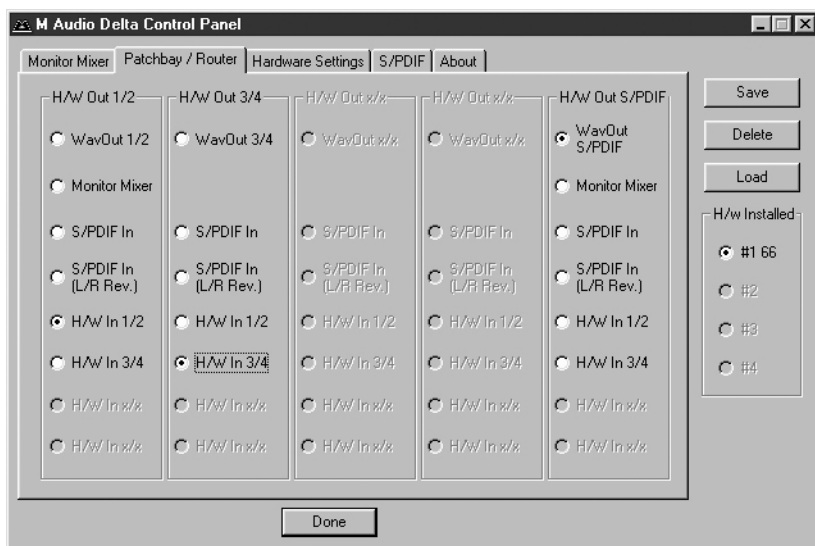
M Audio Delta Control Panel

Monitor Mixer | Patchbay / Router | Hardware Settings | S/PDIF | About

H/W Out 1/2
WavOut 1/2
Monitor Mixer
S/PDIF In
S/PDIF In (L/R Rev.)
H/W In 1/2
H/W In 3/4
H/W In x/x
H/W In x/x

H/W Out 3/4
WavOut 3/4
S/PDIF In
S/PDIF In (L/R Rev.)
H/W In 1/2
H/W In 3/4
H/W In x/x
H/W In x/x

H/W Out x/x
WavOut x/x
S/PDIF In
S/PDIF In (L/R Rev.)
H/W In 1/2
H/W In 3/4
H/W In x/x
H/W In x/x

H/W Out x/x
WavOut x/x
S/PDIF In
S/PDIF In (L/R Rev.)
H/W In 1/2
H/W In 3/4
H/W In x/x
H/W In x/x

H/W Out S/PDIF
WavOut S/PDIF
Monitor Mixer
S/PDIF In
S/PDIF In (L/R Rev.)
H/W In 1/2
H/W In 3/4
H/W In x/x
H/W In x/x

Save
Delete
Load

H/w Installed
#1 66
#2
#3
#4

Done